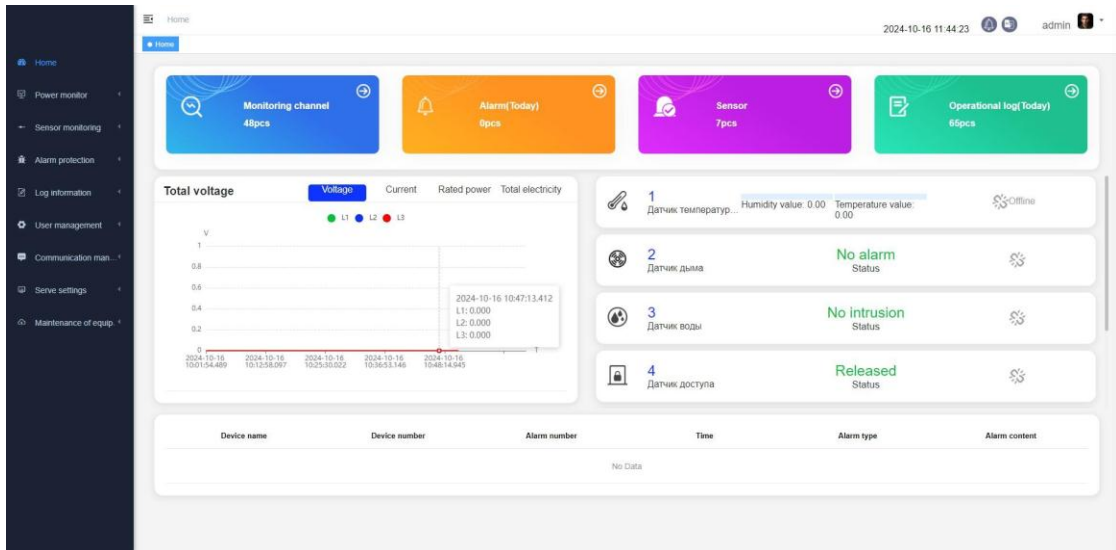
Home
2024-10-16 11:44:23
admin
• Home

Home
Power monitor
Sensor monitoring
Alarm protection
Log information
User management
Communication man...
Serve settings
Maintenance of equip.

Monitoring channel
48pcs

Alarm(Today)
0pcs

Sensor
7pcs

Operational log(Today)
65pcs

Total voltage
Voltage Current Rated power Total electricity
L1 L2 L3
V
1
0.8
0.6
0.4
0.2
0
2024-10-16 10:01:54.489
2024-10-16 10:12:58.097
2024-10-16 10:25:30.022
2024-10-16 10:36:53.146
2024-10-16 10:48:14.945
T
2024-10-16 10:47:13.412
L1: 0.000
L2: 0.000
L3: 0.000

1
Датчик температур...
Humidity value: 0.00
Temperature value: 0.00
Offline

2
Датчик дыма
No alarm
Status

3
Датчик воды
No intrusion
Status

4
Датчик доступа
Released
Status

| Device name | Device number | Alarm number | Time | Alarm type | Alarm content |
|---|---|---|---|---|---|
| No Data | | | | | |